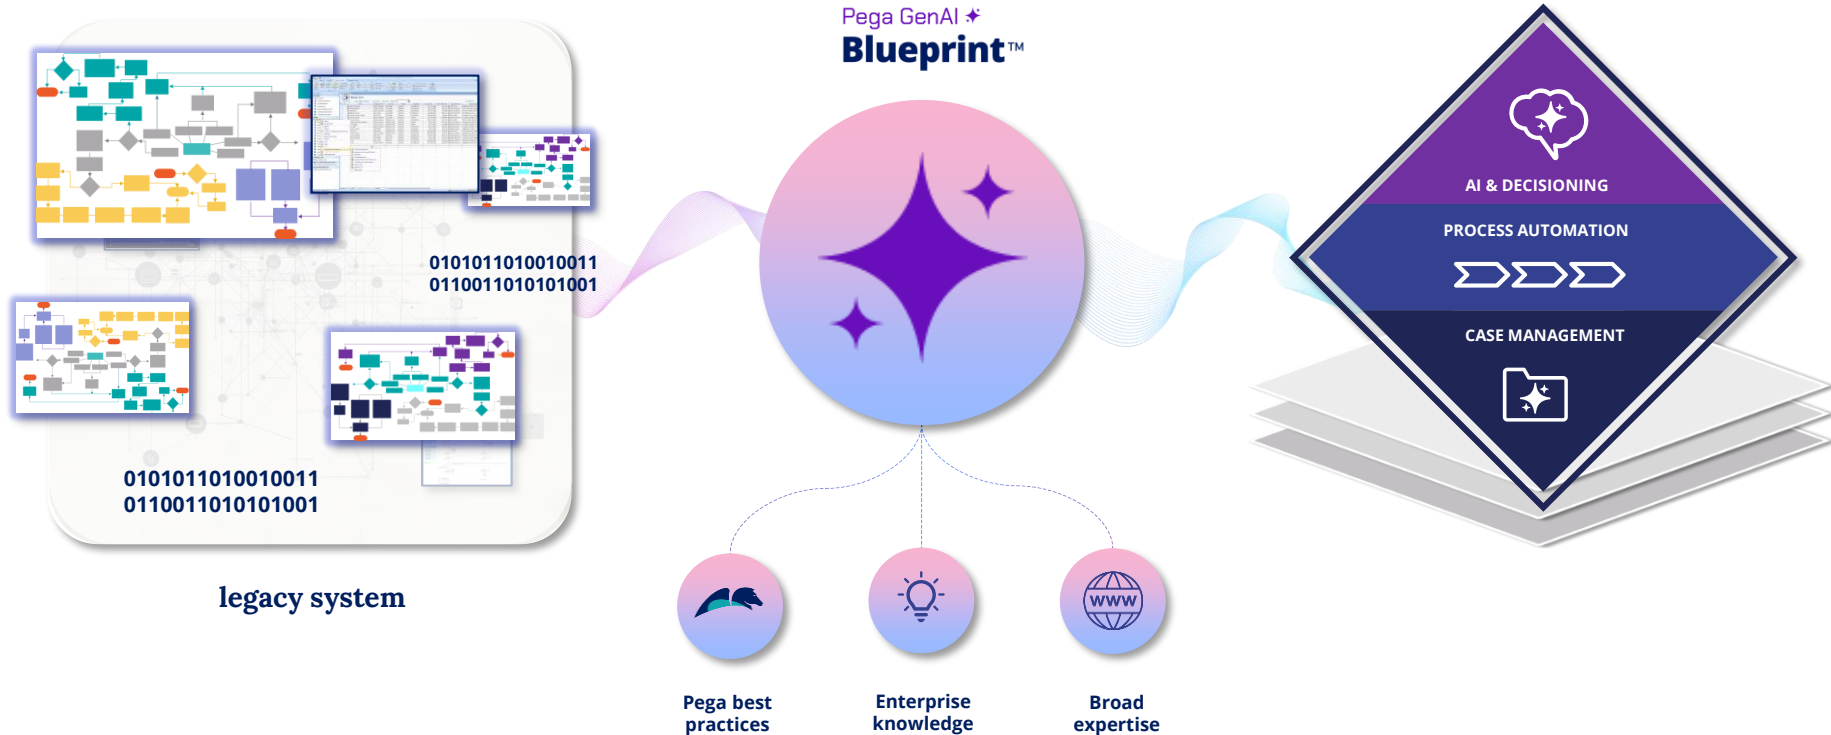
0101011010010011
0110011010101001

0101011010010011
0110011010101001

legacy system

Pega GenAI
Blueprint™

AI & DECISIONING

PROCESS AUTOMATION

CASE MANAGEMENT

WWW

Pega best practices

Enterprise knowledge

Broad expertise